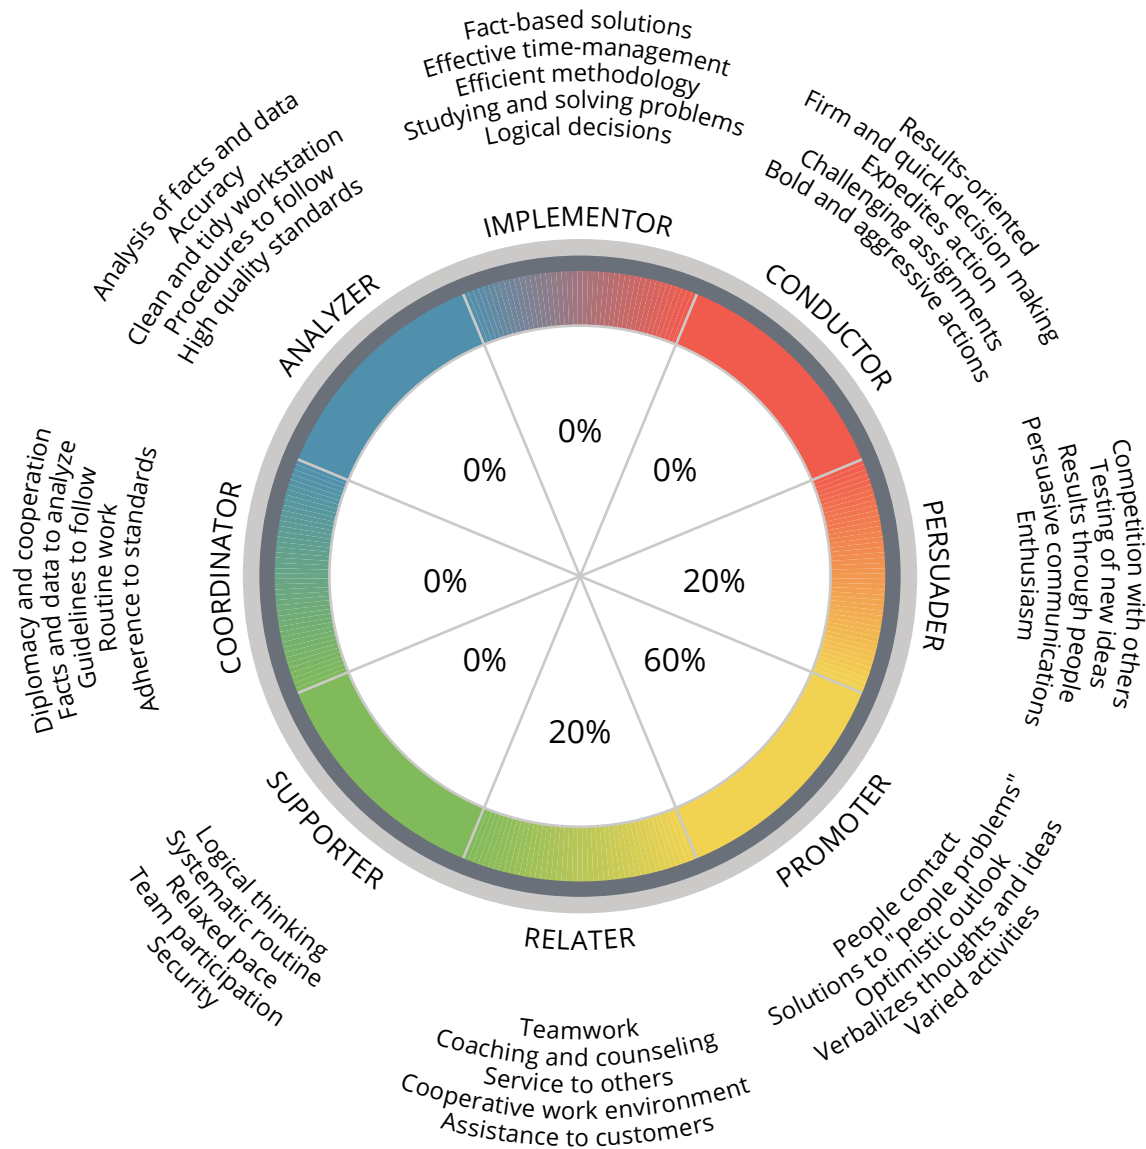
Fact-based solutions
Effective time-management
Efficient methodology
Studying and solving problems
Logical decisions

IMPLEMENTOR

Results-oriented
Firm and quick decision making
Expedites action
Challenging assignments
Bold and aggressive actions

CONDUCTOR

Competition with others
Testing of new ideas
Results through people
Persuasive communications
Enthusiasm

PERSUADER

PROMOTER

People contact
Solutions to "people problems"
Optimistic outlook
Verbalizes thoughts and ideas
Varied activities

RELATER

Teamwork
Coaching and counseling
Service to others
Cooperative work environment
Assistance to customers

SUPPORTER

Logical thinking
Systematic routine
Relaxed pace
Team participation
Security

COORDINATOR

Diplomacy and cooperation
Facts and data to analyze
Guidelines to follow
Routine work
Adherence to standards

ANALYZER

Analysis of facts and data
Accuracy
Clean and tidy workstation
Procedures to follow
High quality standards

0%
0%
0%
20%
60%
20%
0%
0%